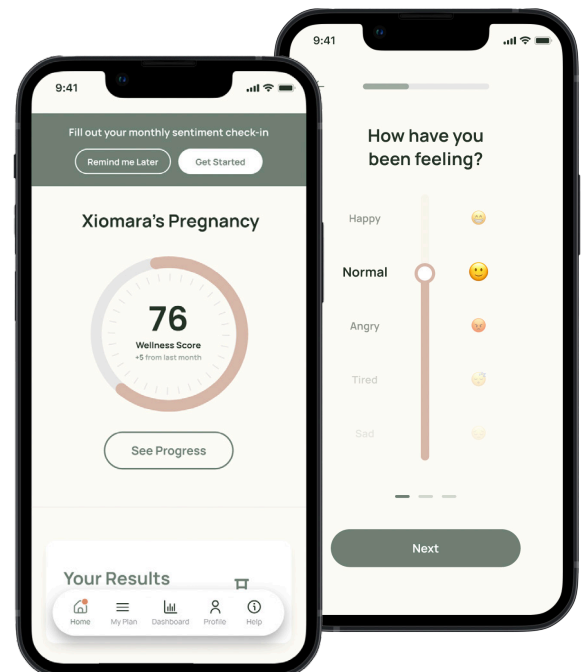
9:41

Fill out your monthly sentiment check-in

Remind me Later

Get Started

Xiomara's Pregnancy

76

Wellness Score

+5 from last month

See Progress

Your Results

Home

My Plan

Dashboard

Profile

Help

9:41

How have you been feeling?

Happy

Normal

Angry

Tired

Sad

Next